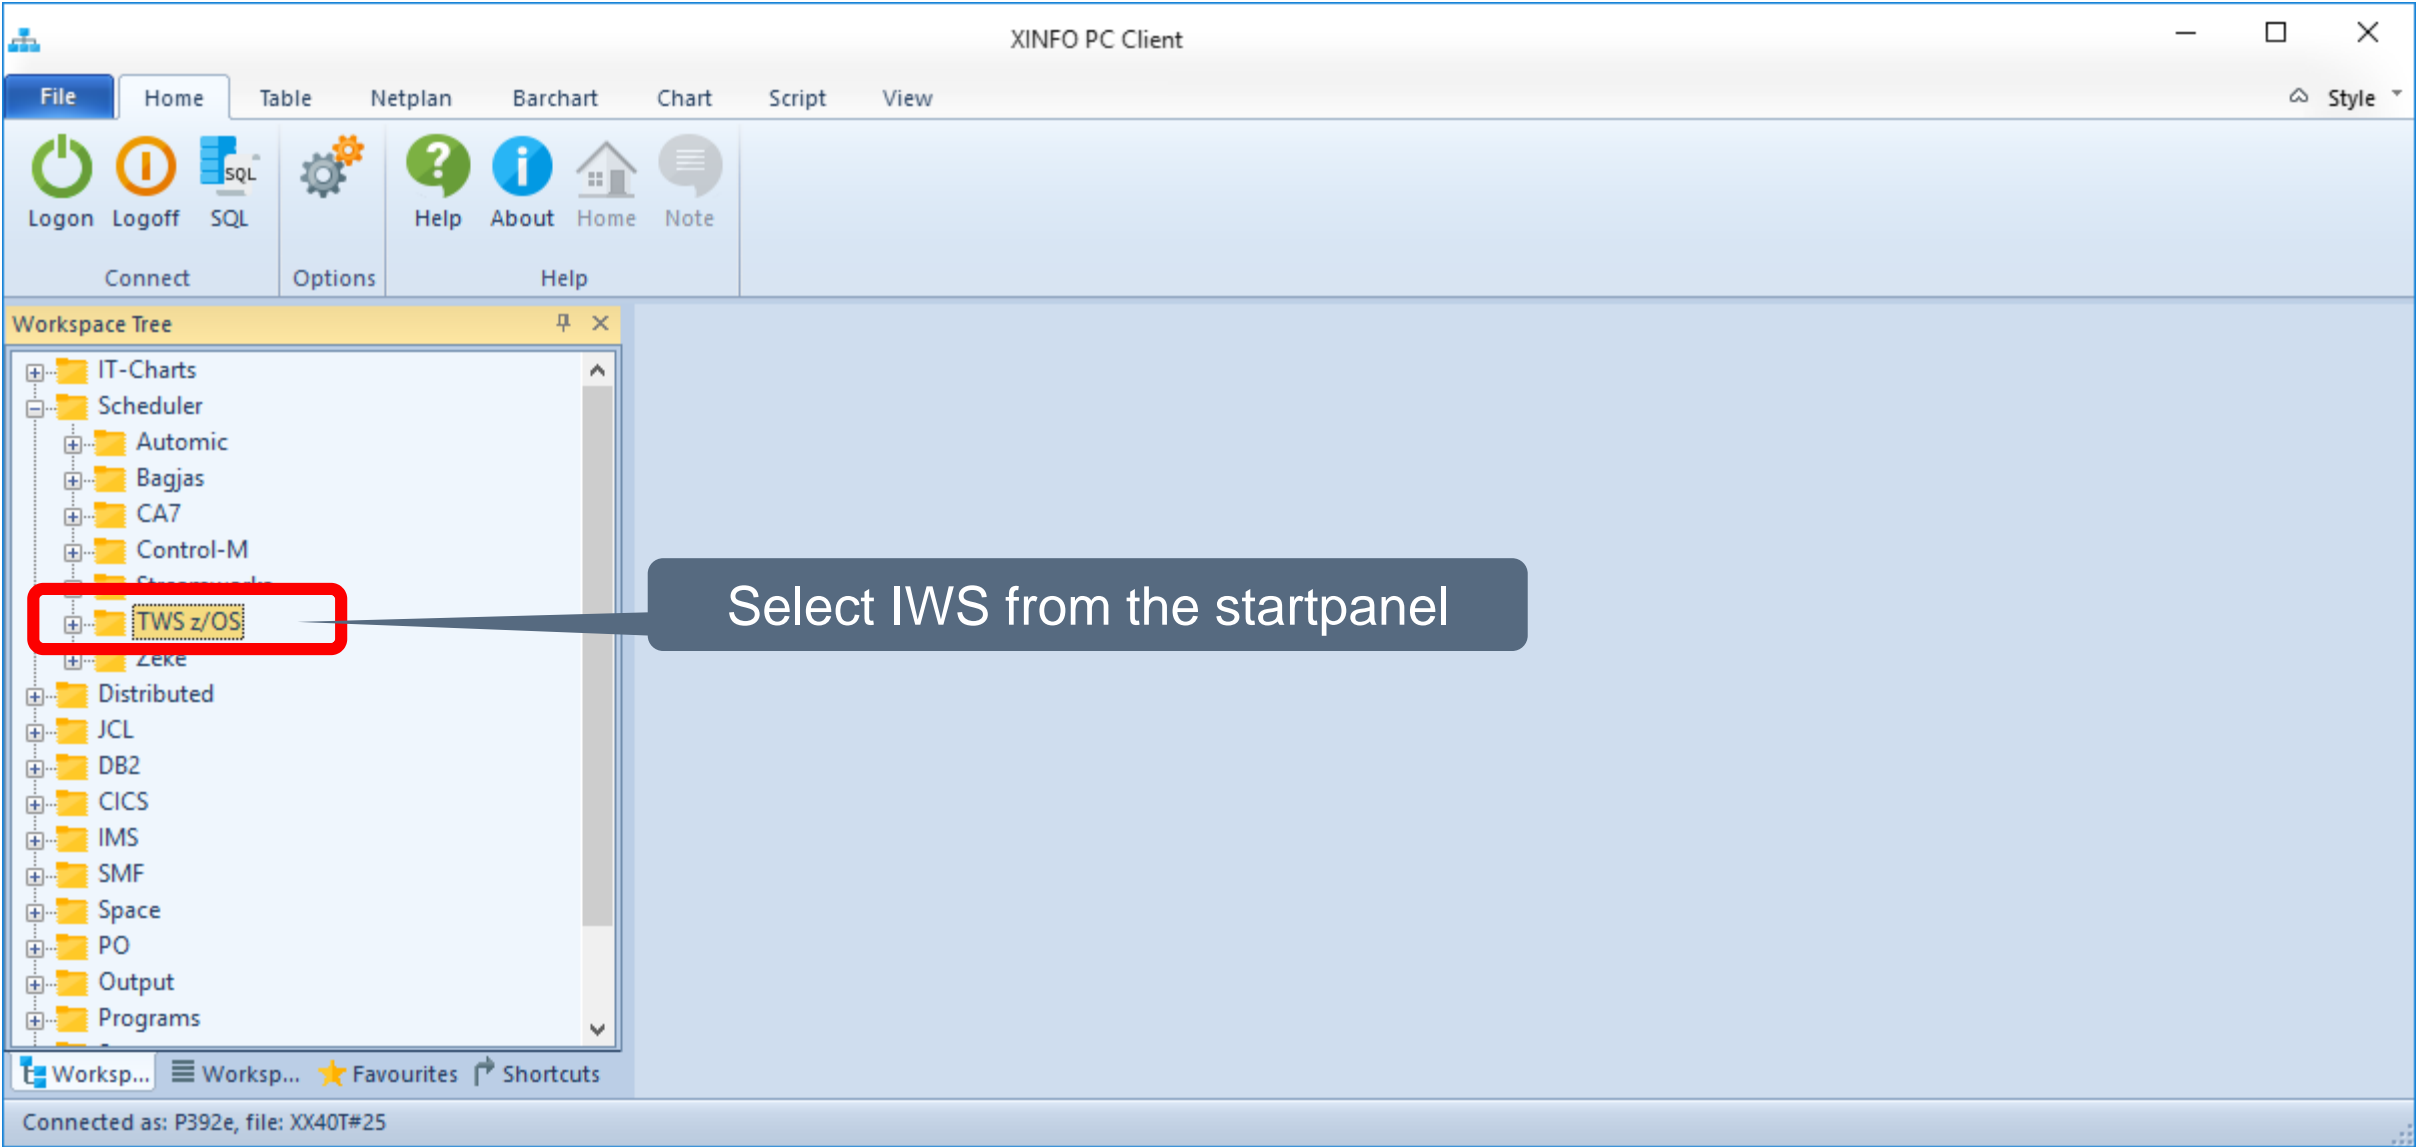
XINFO PC Client

File Home Table Netplan Barchart Chart Script View Style

Logon Logoff SQL
Connect
Options
Help About Home Note
Help

Workspace Tree

IT-Charts
Scheduler
Automic
Bagjas
CA7
Control-M
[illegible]
TWS z/OS
Zeke
Distributed
JCL
DB2
CICS
IMS
SMF
Space
PO
Output
Programs

Select IWS from the startpanel

Worksp... Worksp... Favourites Shortcuts

Connected as: P392e, file: XX40T#25